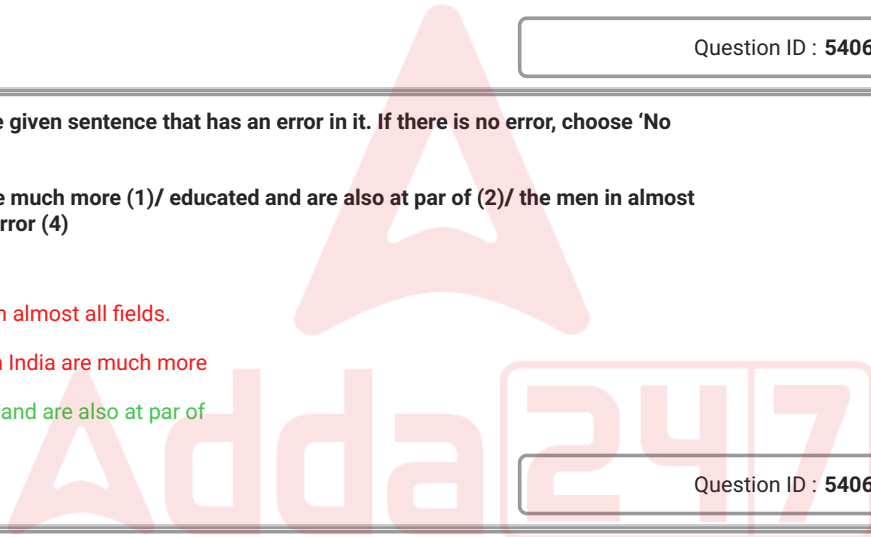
Question ID : 5406

e given sentence that has an error in it. If there is no error, choose 'No

e much more (1)/ educated and are also at par of (2)/ the men in almost rror (4)

n almost all fields.

n India are much more

and are also at par of

Question ID : 5406

Adda247